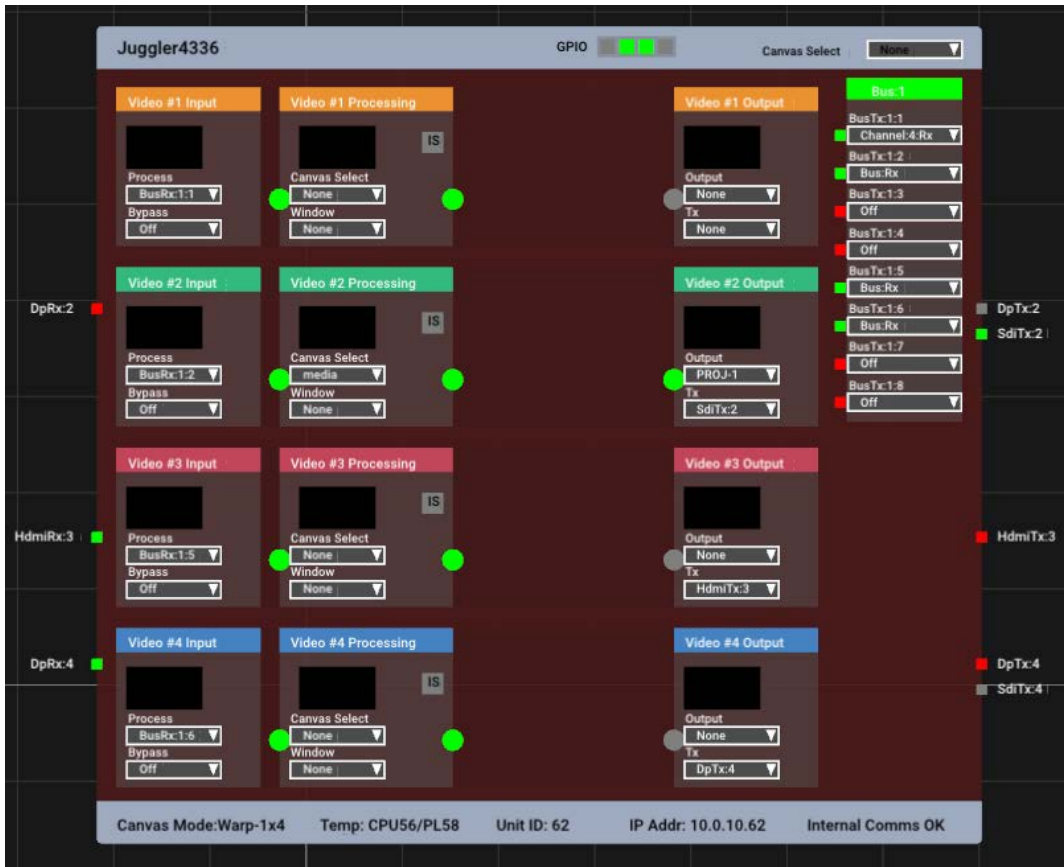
Juggler4336

GPIO

Canvas Select None

Video #1 Input
Process
BusRx:1:1
Bypass
Off

Video #1 Processing
IS
Canvas Select
None
Window
None

Video #1 Output
Output
None
Tx
None

Bus:1
BusTx:1:1
Channel:4:Rx
BusTx:1:2
Bus:Rx
BusTx:1:3
Off
BusTx:1:4
Off
BusTx:1:5
Bus:Rx
BusTx:1:6
Bus:Rx
BusTx:1:7
Off
BusTx:1:8
Off

DpRx:2

Video #2 Input
Process
BusRx:1:2
Bypass
Off

Video #2 Processing
IS
Canvas Select
media
Window
None

Video #2 Output
Output
PROJ-1
Tx
SdiTx:2

DpTx:2
SdiTx:2

Video #3 Input
Process
BusRx:1:5
Bypass
Off

Video #3 Processing
IS
Canvas Select
None
Window
None

Video #3 Output
Output
None
Tx
HdmiTx:3

HdmiRx:3
HdmiTx:3

DpRx:4

Video #4 Input
Process
BusRx:1:6
Bypass
Off

Video #4 Processing
IS
Canvas Select
None
Window
None

Video #4 Output
Output
None
Tx
DpTx:4

DpTx:4
SdiTx:4

Canvas Mode:Warp-1x4 Temp: CPU56/PL58 Unit ID: 62 IP Addr: 10.0.10.62 Internal Comms OK